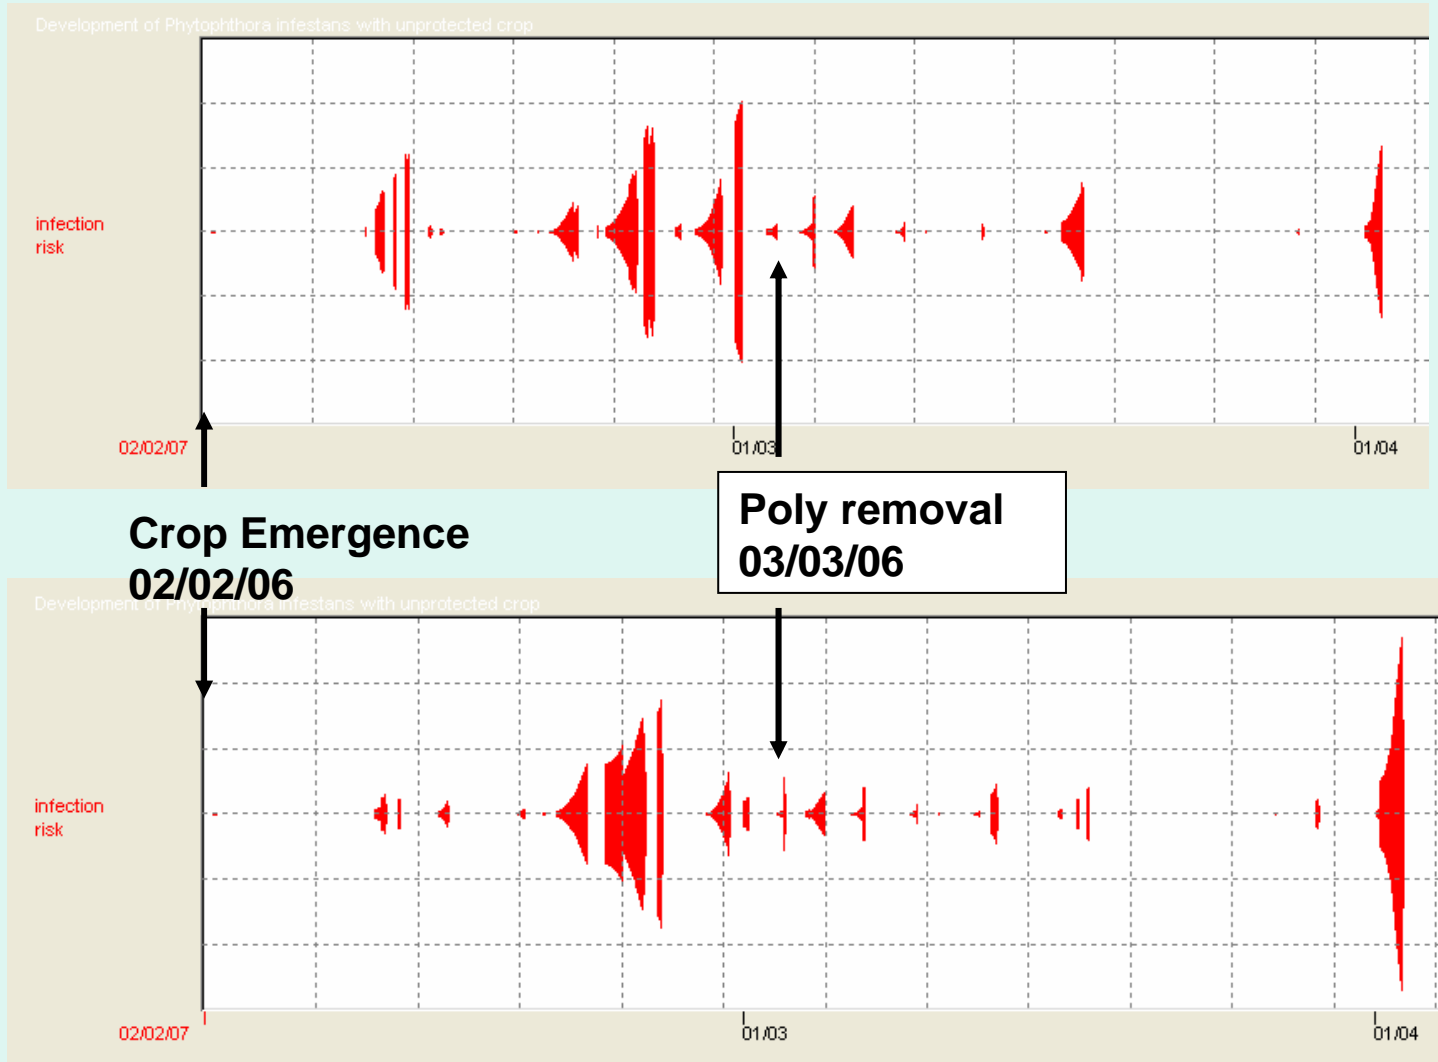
Development of Phytophthora infestans with unprotected crop

infection risk

02/02/07

01/03

01/04

Crop Emergence 02/02/06

Poly removal 03/03/06

Development of Phy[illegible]phthora infestans with unprotected crop

infection risk

02/02/07

01/03

01/04